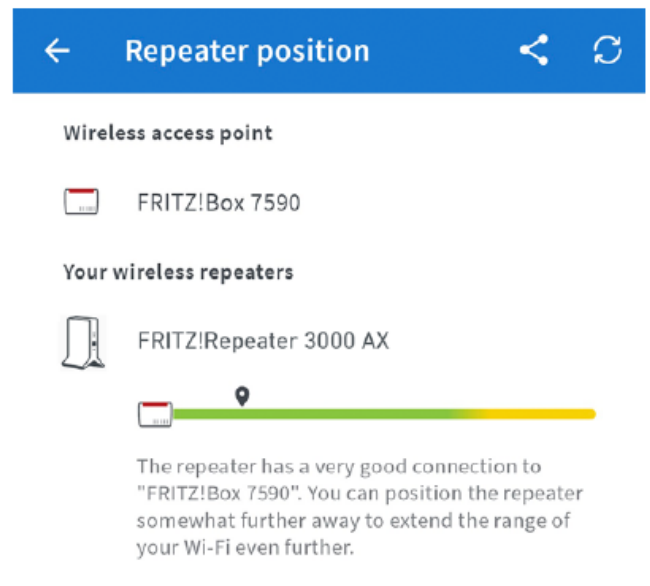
Repeater position

Wireless access point

FRITZ!Box 7590

Your wireless repeaters

FRITZ!Repeater 3000 AX

The repeater has a very good connection to "FRITZ!Box 7590". You can position the repeater somewhat further away to extend the range of your Wi-Fi even further.